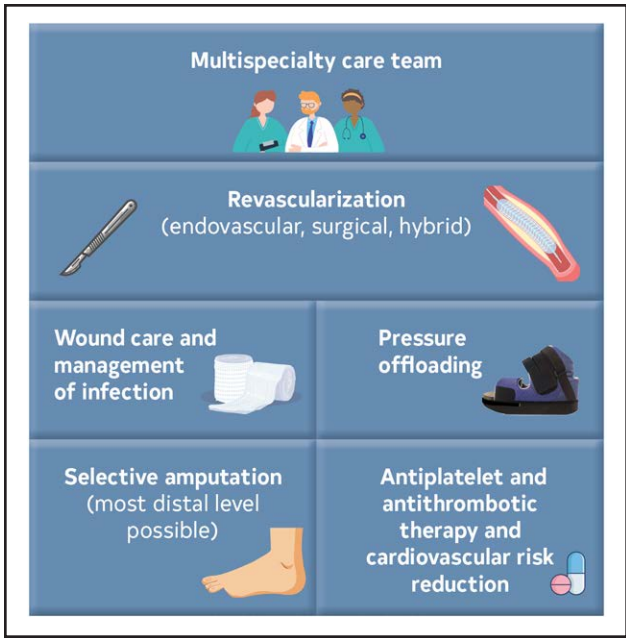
Multispecialty care team

Revascularization
(endovascular, surgical, hybrid)

Wound care and management of infection

Pressure offloading

Selective amputation
(most distal level possible)

Antiplatelet and antithrombotic therapy and cardiovascular risk reduction